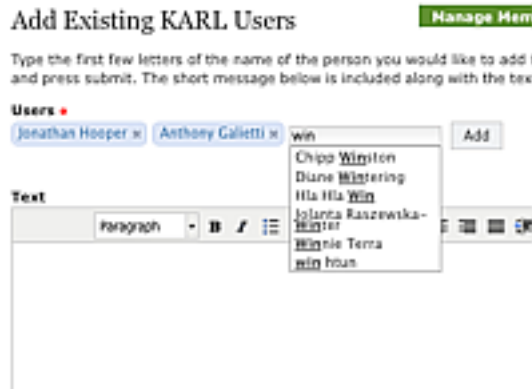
Add Existing KARL Users

Manage Mem

Type the first few letters of the name of the person you would like to add and press submit. The short message below is included along with the tex

Users •

Jonathan Hooper × Anthony Galietti × win

Add

Chipp Winston
Diane Wintering
Hla Hla Win
Jolanta Raszewska-Winter
Winnie Terra
win htun

Text

Paragraph B I